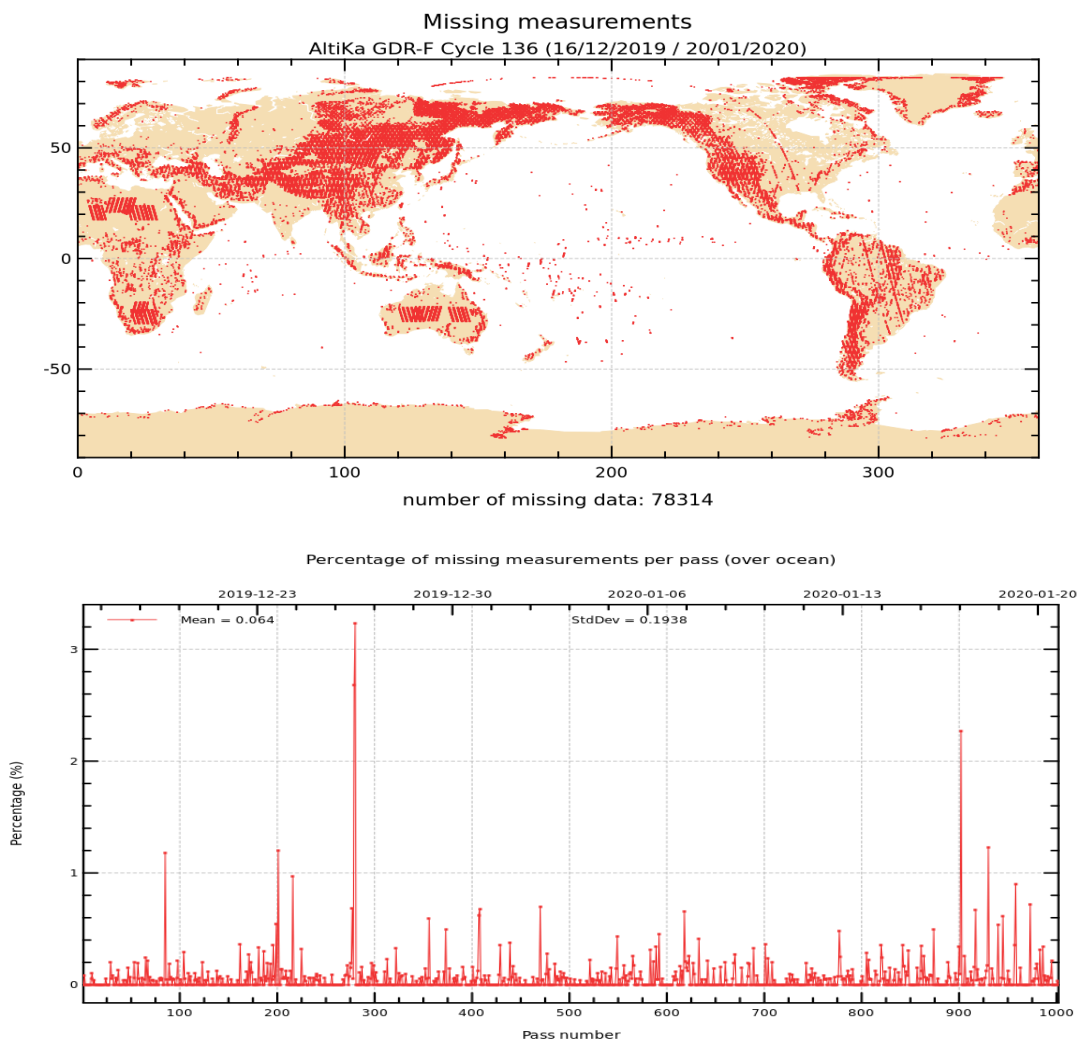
Missing measurements
AltiKa GDR-F Cycle 136 (16/12/2019 / 20/01/2020)

50
0
-50
0 100 200 300

number of missing data: 78314

Percentage of missing measurements per pass (over ocean)

2019-12-23 2019-12-30 2020-01-06 2020-01-13 2020-01-20

Mean = 0.064
StdDev = 0.1938

Percentage (%)

3
2
1
0

100 200 300 400 500 600 700 800 900 1000

Pass number